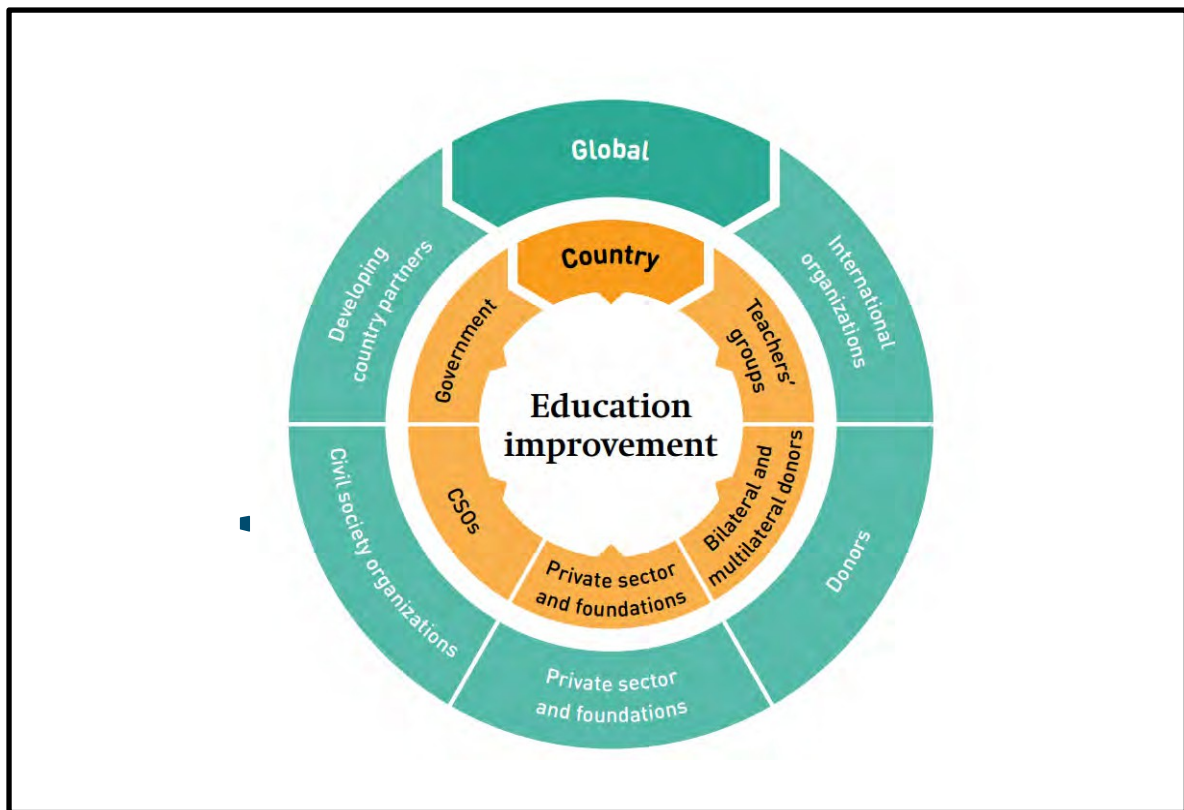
Global

Developing country partners

International organizations

Civil society organizations

Donors

Private sector and foundations

Country

Government

Teachers' groups

CSOs

Bilateral and multilateral donors

Private sector and foundations

Education improvement